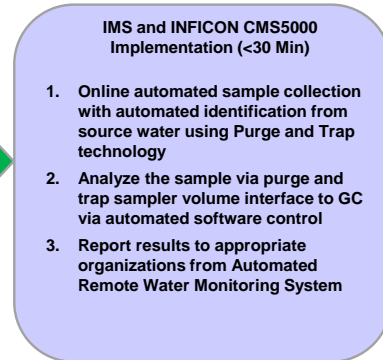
IMS and INFICON CMS5000 Implementation (<30 Min)

1. Online automated sample collection with automated identification from source water using Purge and Trap technology
2. Analyze the sample via purge and trap sampler volume interface to GC via automated software control
3. Report results to appropriate organizations from Automated Remote Water Monitoring System